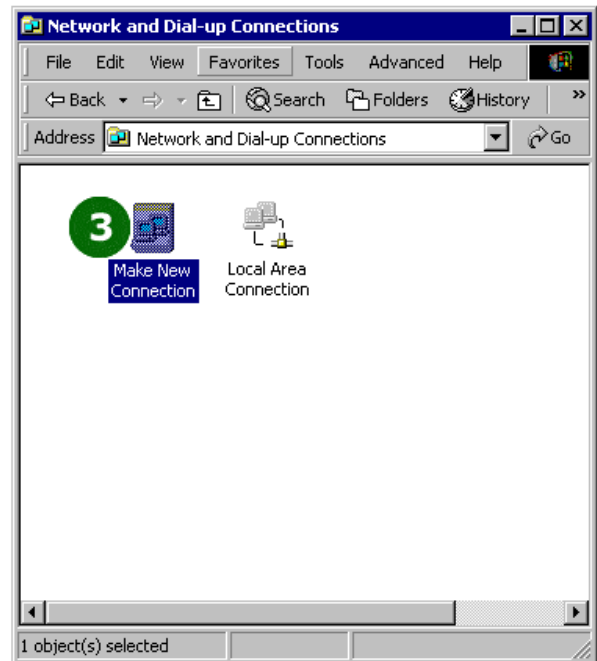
Network and Dial-up Connections

File Edit View Favorites Tools Advanced Help

Back Search Folders History

Address Network and Dial-up Connections Go

3

Make New Connection

Local Area Connection

1 object(s) selected